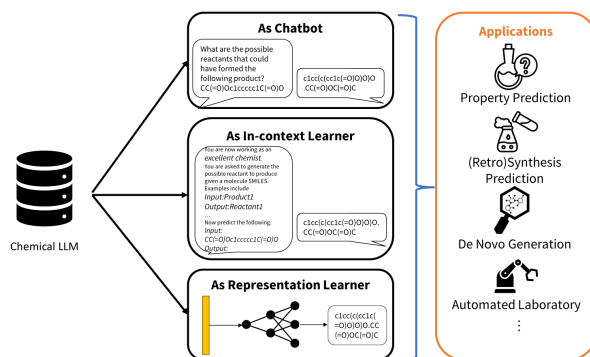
Chemical LLM

As Chatbot

What are the possible reactants that could have formed the following product? CC(=O)Oc1ccccc1C(=O)O

c1cc(c(cc1c(=O)O)O)O.CC(=O)OC(=O)C

As In-context Learner

You are now working as an *excellent chemist.* You are asked to generate the possible reactant to produce given a molecule SMILES. Examples include
*Input:Product1*
*Output:Reactant1*
...
Now predict the following.
*Input:*
*CC(=O)Oc1ccccc1C(=O)O*
*Output:*

c1cc(c(cc1c(=O)O)O).CC(=O)OC(=O)C

As Representation Learner

c1cc(c(cc1c(=O)O)O)O.CC(=O)OC(=O)C

Applications

Property Prediction

(Retro)Synthesis Prediction

De Novo Generation

Automated Laboratory

⋮